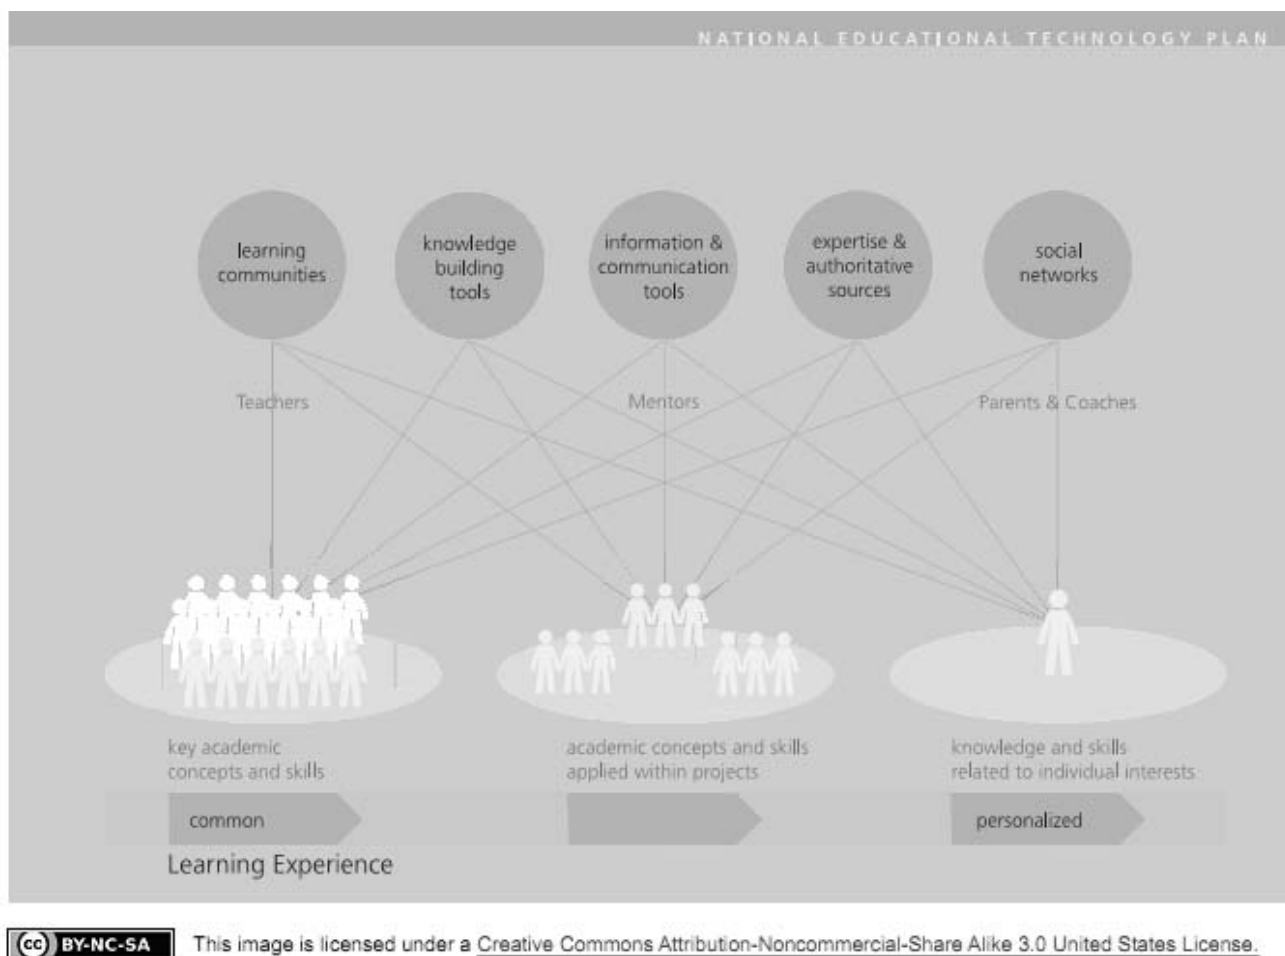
NATIONAL EDUCATIONAL TECHNOLOGY PLAN

learning communities

knowledge building tools

information & communication tools

expertise & authoritative sources

social networks

Teachers

Mentors

Parents & Coaches

key academic concepts and skills

academic concepts and skills applied within projects

knowledge and skills related to individual interests

common

personalized

Learning Experience

cc BY-NC-SA

This image is licensed under a Creative Commons Attribution-Noncommercial-Share Alike 3.0 United States License.